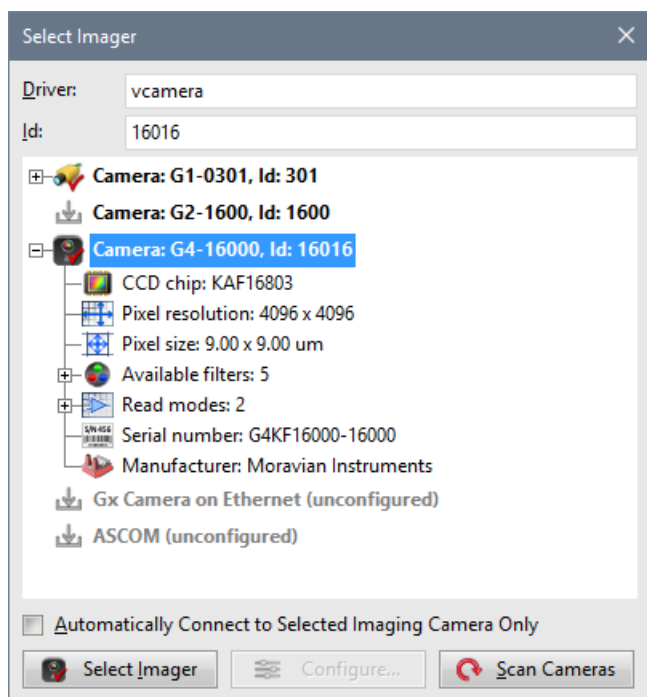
Select Imager

Driver: vcamera

Id: 16016

Camera: G1-0301, Id: 301

Camera: G2-1600, Id: 1600

Camera: G4-16000, Id: 16016

CCD chip: KAF16803

Pixel resolution: 4096 x 4096

Pixel size: 9.00 x 9.00 um

Available filters: 5

Read modes: 2

S/N 456

Serial number: G4KF16000-16000

Manufacturer: Moravian Instruments

Gx Camera on Ethernet (unconfigured)

ASCOM (unconfigured)

Automatically Connect to Selected Imaging Camera Only

Select Imager

Configure...

Scan Cameras